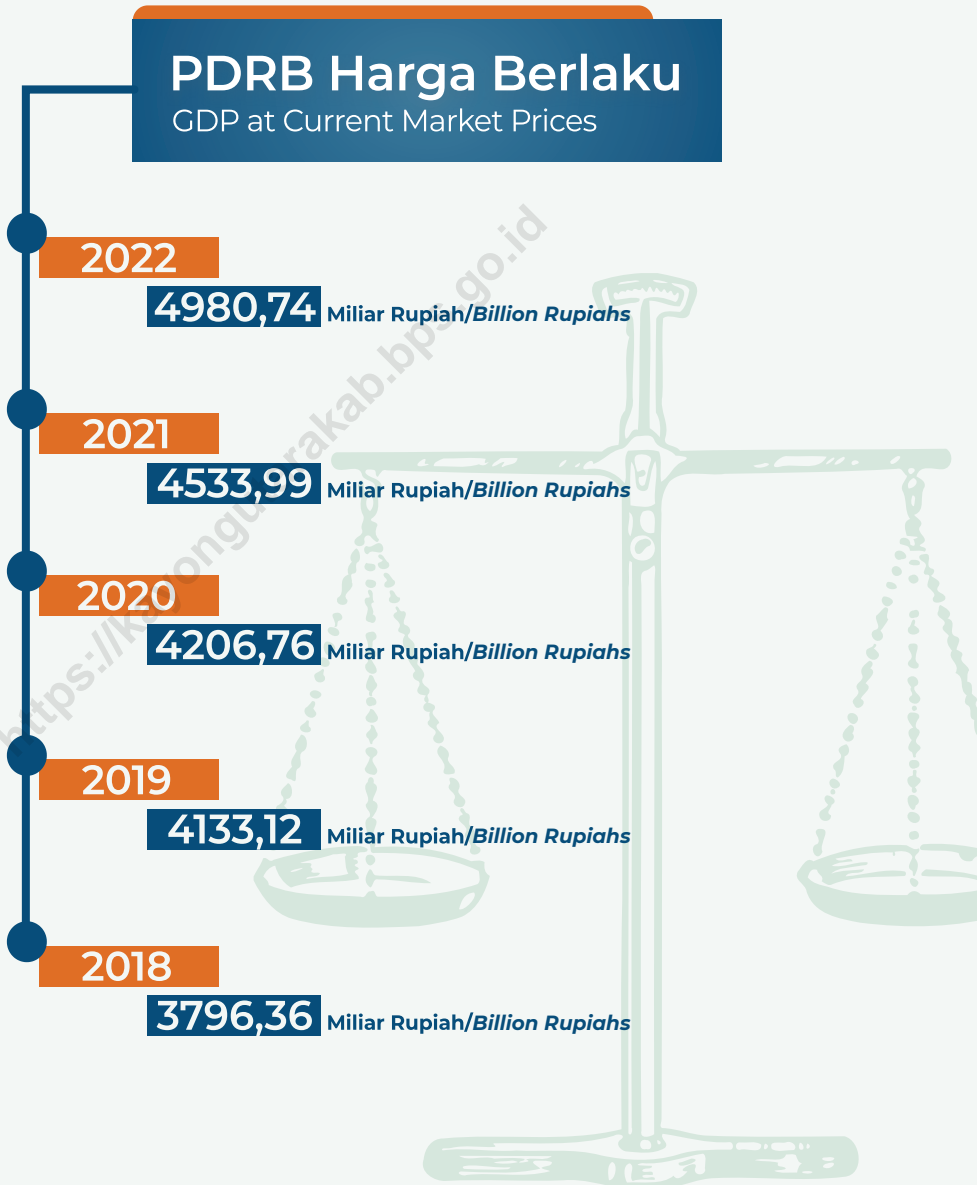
PDRB Harga Berlaku
GDP at Current Market Prices

2022
4980,74 Miliar Rupiah/*Billion Rupiahs*

2021
4533,99 Miliar Rupiah/*Billion Rupiahs*

2020
4206,76 Miliar Rupiah/*Billion Rupiahs*

2019
4133,12 Miliar Rupiah/*Billion Rupiahs*

2018
3796,36 Miliar Rupiah/*Billion Rupiahs*

https://k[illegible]rakab.bps.go.id